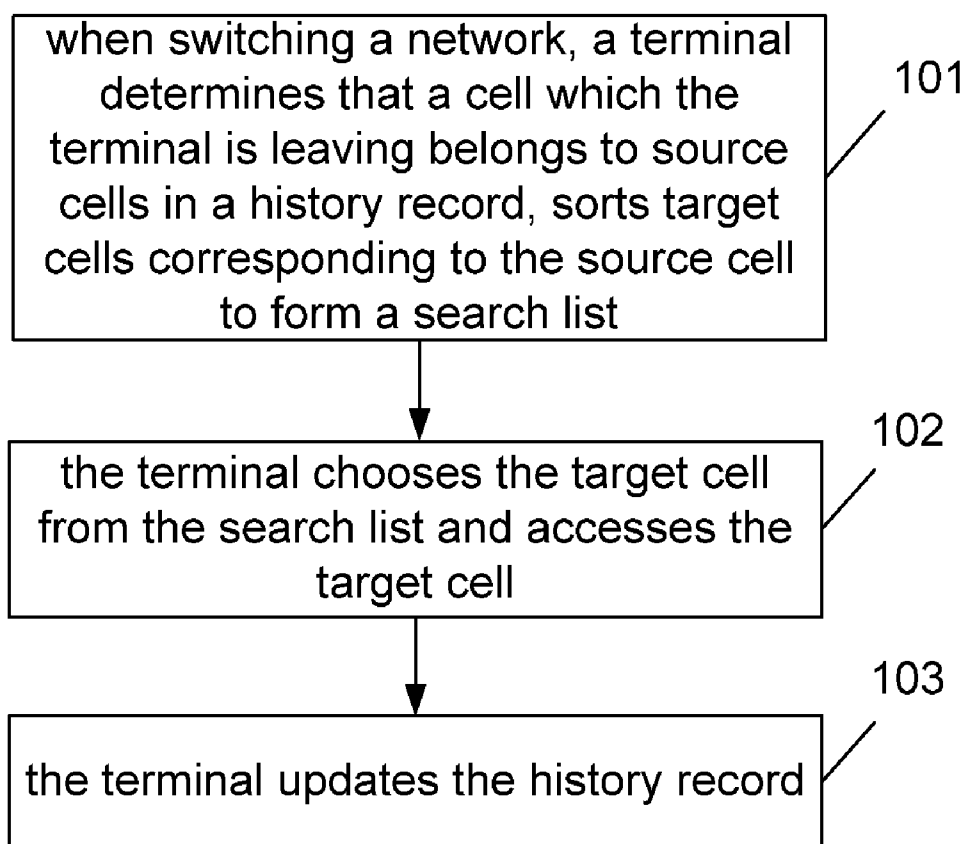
when switching a network, a terminal determines that a cell which the terminal is leaving belongs to source cells in a history record, sorts target cells corresponding to the source cell to form a search list

101

the terminal chooses the target cell from the search list and accesses the target cell

102

the terminal updates the history record

103